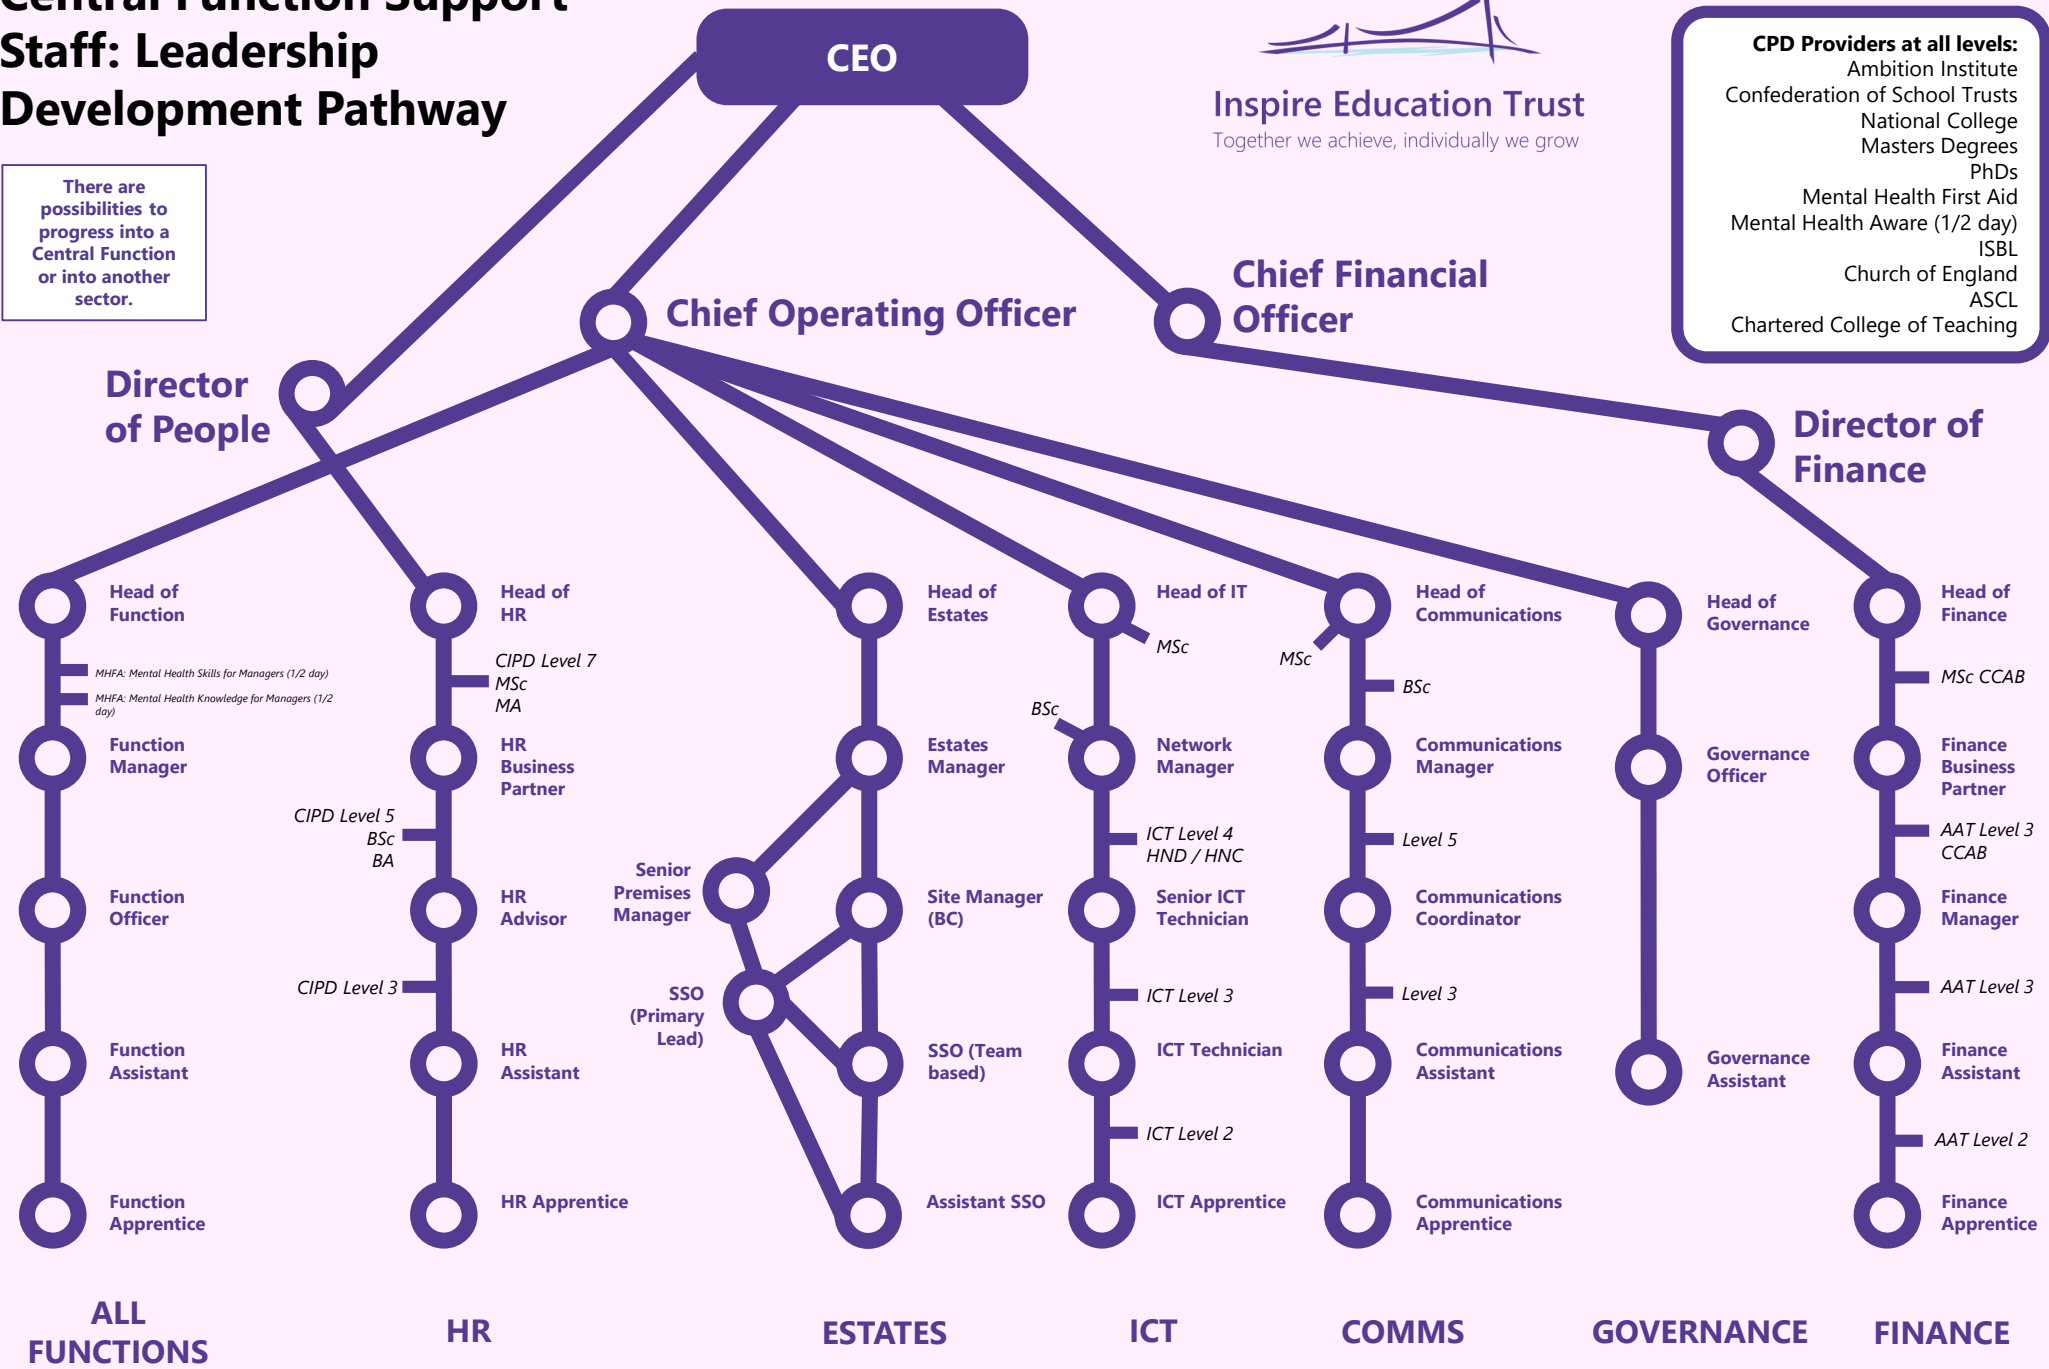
Central Function Support Staff: Leadership Development Pathway

There are possibilities to progress into a Central Function or into another sector.

CEO

Inspire Education Trust
Together we achieve, individually we grow

CPD Providers at all levels:
Ambition Institute
Confederation of School Trusts
National College
Masters Degrees
PhDs
Mental Health First Aid
Mental Health Aware (1/2 day)
ISBL
Church of England
ASCL
Chartered College of Teaching

Chief Operating Officer

Chief Financial Officer

Director of People

Director of Finance

Head of Function
MHFA: Mental Health Skills for Managers (1/2 day)
MHFA: Mental Health Knowledge for Managers (1/2 day)
Function Manager
Function Officer
Function Assistant
Function Apprentice

Head of HR
CIPD Level 7
MSc
MA
HR Business Partner
CIPD Level 5
BSc
BA
HR Advisor
CIPD Level 3
HR Assistant
HR Apprentice

Head of Estates
Estates Manager
Senior Premises Manager
Site Manager (BC)
SSO (Primary Lead)
SSO (Team based)
Assistant SSO

Head of IT
MSc
BSc
Network Manager
ICT Level 4
HND / HNC
Senior ICT Technician
ICT Level 3
ICT Technician
ICT Level 2
ICT Apprentice

Head of Communications
MSc
BSc
Communications Manager
Level 5
Communications Coordinator
Level 3
Communications Assistant
Communications Apprentice

Head of Governance
Governance Officer
Governance Assistant

Head of Finance
MSc CCAB
Finance Business Partner
AAT Level 3
CCAB
Finance Manager
AAT Level 3
Finance Assistant
AAT Level 2
Finance Apprentice

ALL FUNCTIONS
HR
ESTATES
ICT
COMMS
GOVERNANCE
FINANCE